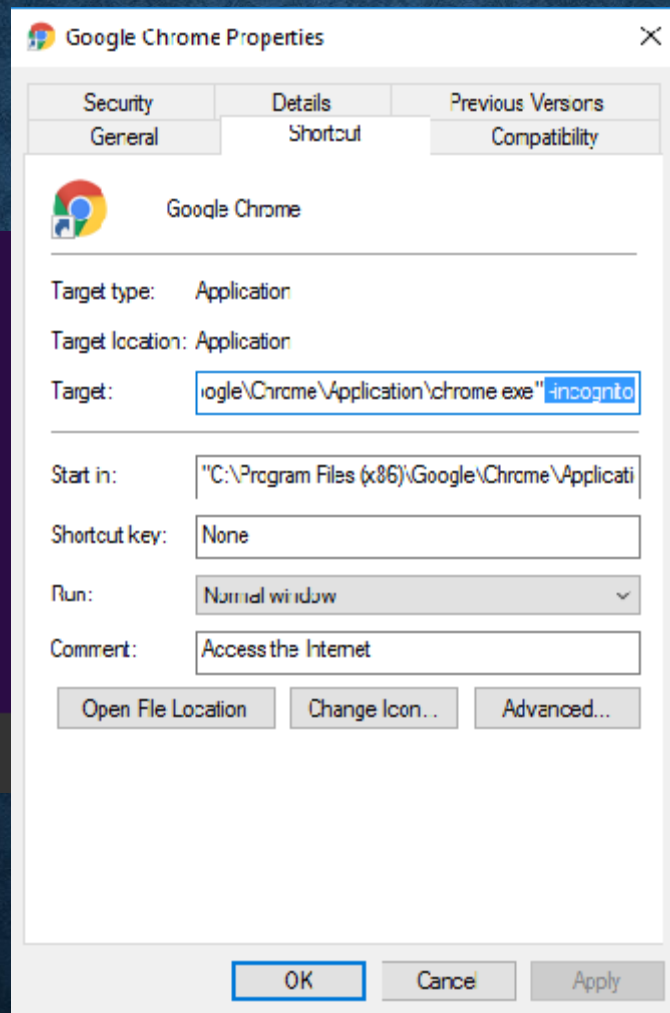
Google Chrome Properties

Security
Details
Previous Versions
General
Shortcut
Compatibility

Google Chrome

Target type: Application

Target location: Application

Target: ogle\Chrome\Application\chrome.exe" -incognito

Start in: "C:\Program Files (x86)\Google\Chrome\Applicati

Shortcut key: None

Run: Normal window

Comment: Access the Internet

Open File Location
Change Icon...
Advanced...

OK
Cancel
Apply